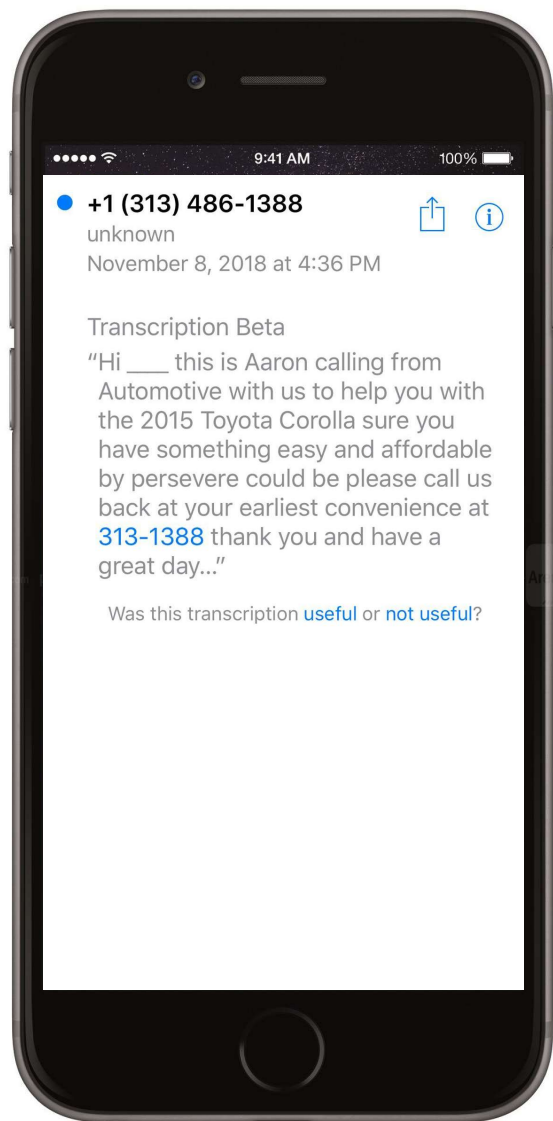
9:41 AM

100%

+1 (313) 486-1388

unknown

November 8, 2018 at 4:36 PM

Transcription Beta

"Hi ____ this is Aaron calling from Automotive with us to help you with the 2015 Toyota Corolla sure you have something easy and affordable by persevere could be please call us back at your earliest convenience at 313-1388 thank you and have a great day..."

Was this transcription useful or not useful?